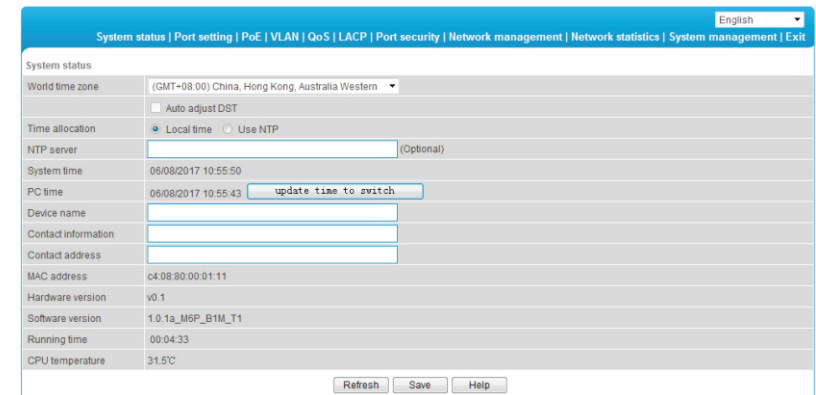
English

System status | Port setting | PoE | VLAN | QoS | LACP | Port security | Network management | Network statistics | System management | Exit

System status

| | |
|---|---|
| World time zone | (GMT+08:00) China, Hong Kong, Australia Western |
| | Auto adjust DST |
| Time allocation | Local time  Use NTP |
| NTP server | (Optional) |
| System time | 06/08/2017 10:55:50 |
| PC time | 06/08/2017 10:55:43 update time to switch |
| Device name | |
| Contact information | |
| Contact address | |
| MAC address | c4:08:80:00:01:11 |
| Hardware version | v0.1 |
| Software version | 1.0.1a_M6P_B1M_T1 |
| Running time | 00:04:33 |
| CPU temperature | 31.5℃ |

Refresh  Save  Help